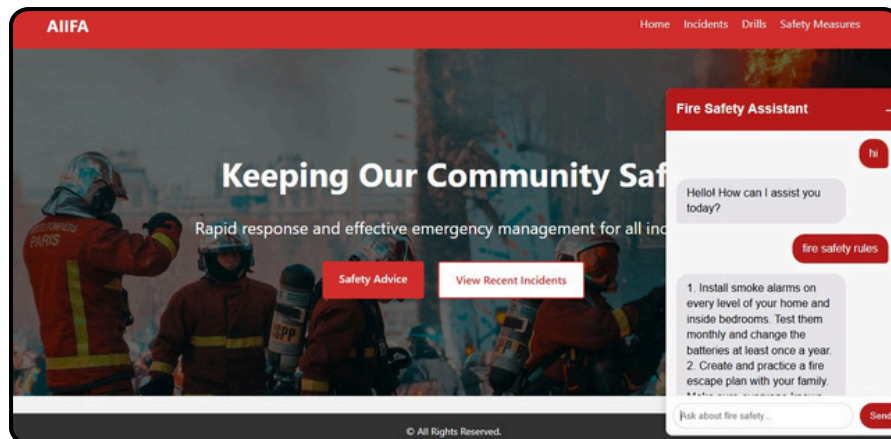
AIIFA

Home Incidents Drills Safety Measures

Keeping Our Community Saf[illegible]

Rapid response and effective emergency management for all in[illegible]

Safety Advice

View Recent Incidents

PARIS

SPP

Fire Safety Assistant

hi

Hello! How can I assist you today?

fire safety rules

1. Install smoke alarms on every level of your home and inside bedrooms. Test them monthly and change the batteries at least once a year.
2. Create and practice a fire escape plan with your family. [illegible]

Ask about fire safety...

Send

© All Rights Reserved.